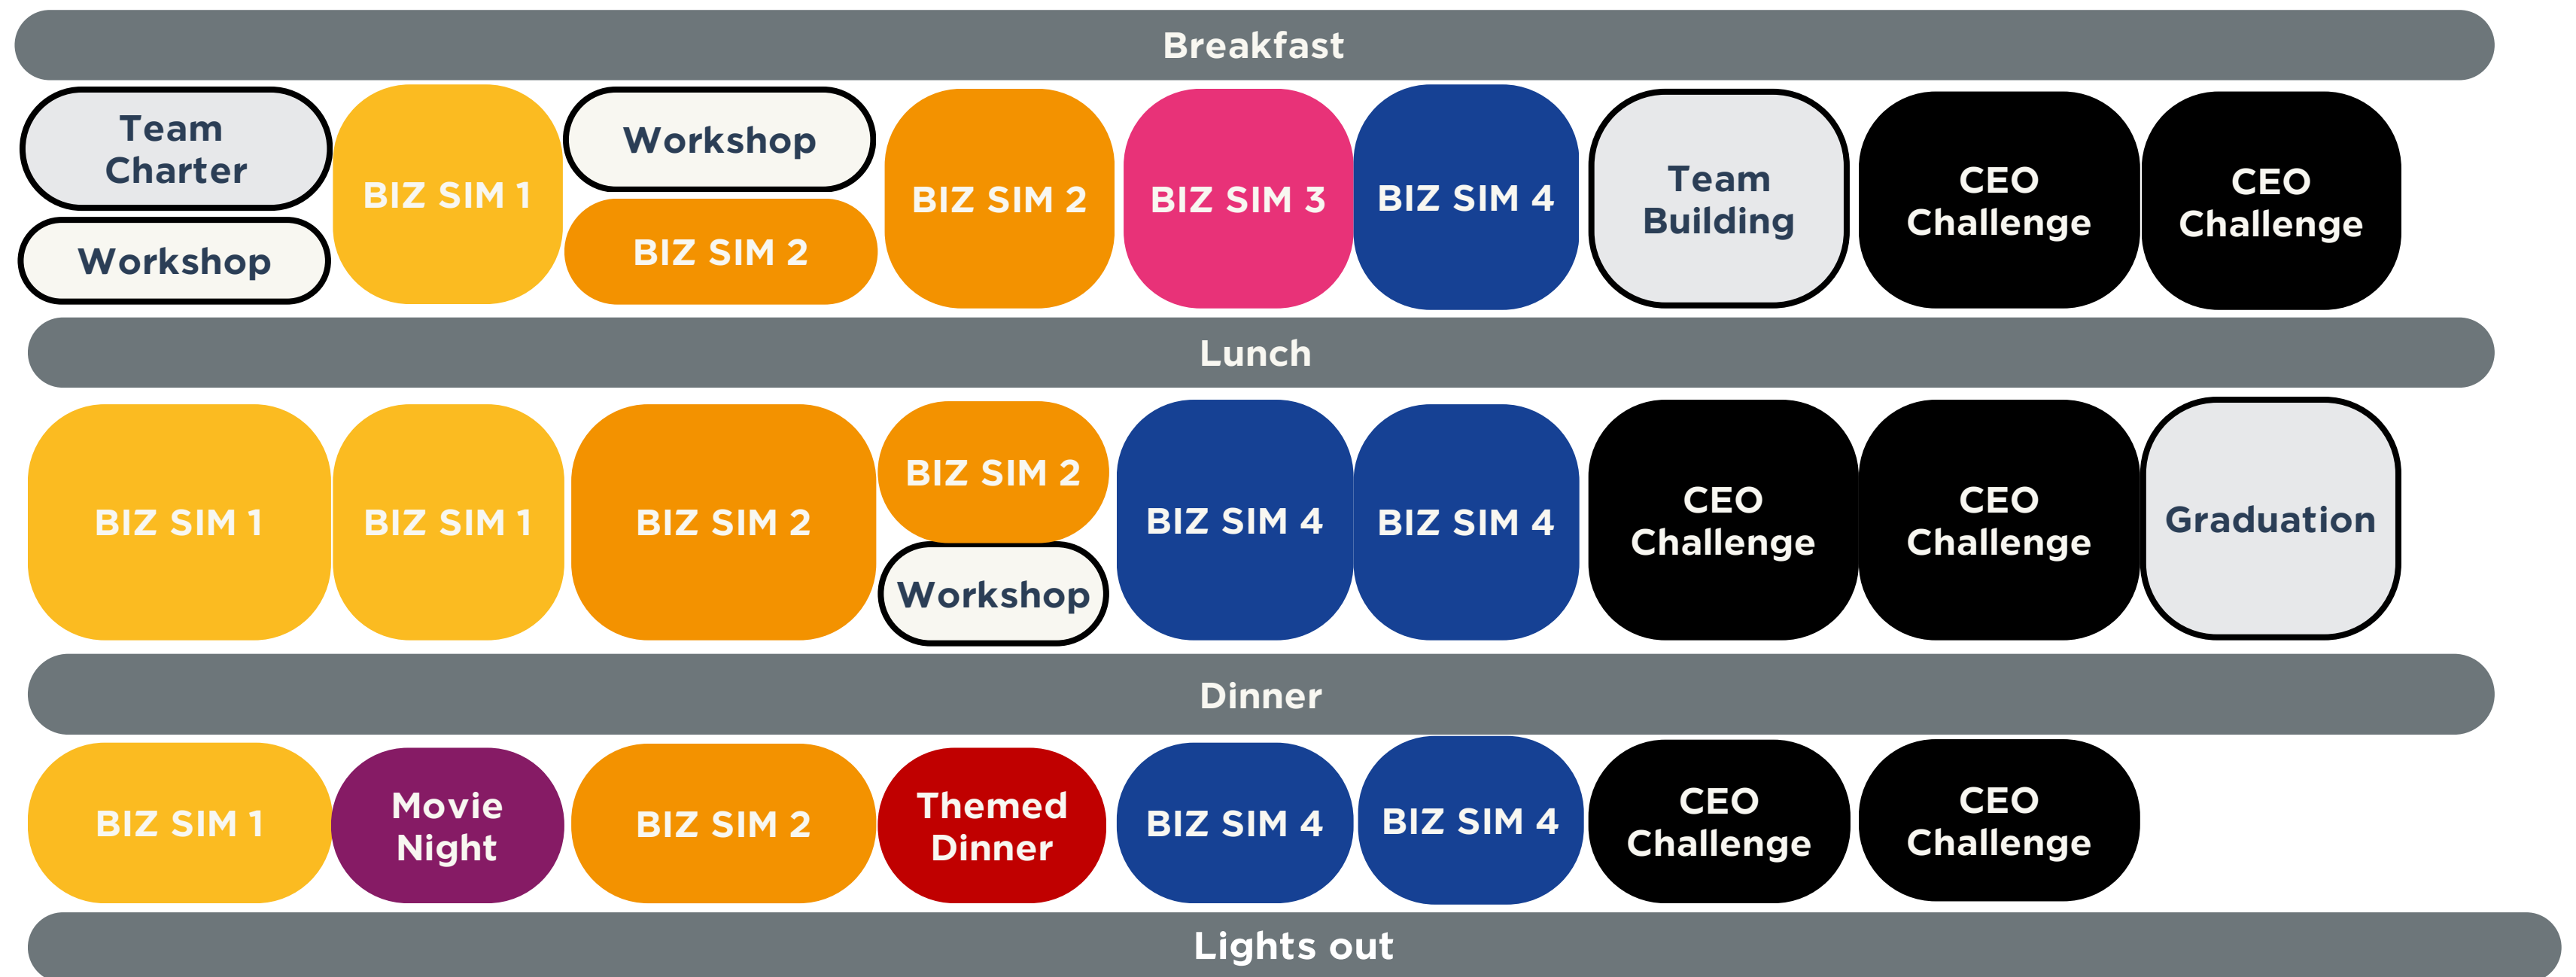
Breakfast

Team Charter
Workshop
BIZ SIM 1
Workshop
BIZ SIM 2
BIZ SIM 2
BIZ SIM 3
BIZ SIM 4
Team Building
CEO Challenge
CEO Challenge

Lunch

BIZ SIM 1
BIZ SIM 1
BIZ SIM 2
BIZ SIM 2
Workshop
BIZ SIM 4
BIZ SIM 4
CEO Challenge
CEO Challenge
Graduation

Dinner

BIZ SIM 1
Movie Night
BIZ SIM 2
Themed Dinner
BIZ SIM 4
BIZ SIM 4
CEO Challenge
CEO Challenge

Lights out